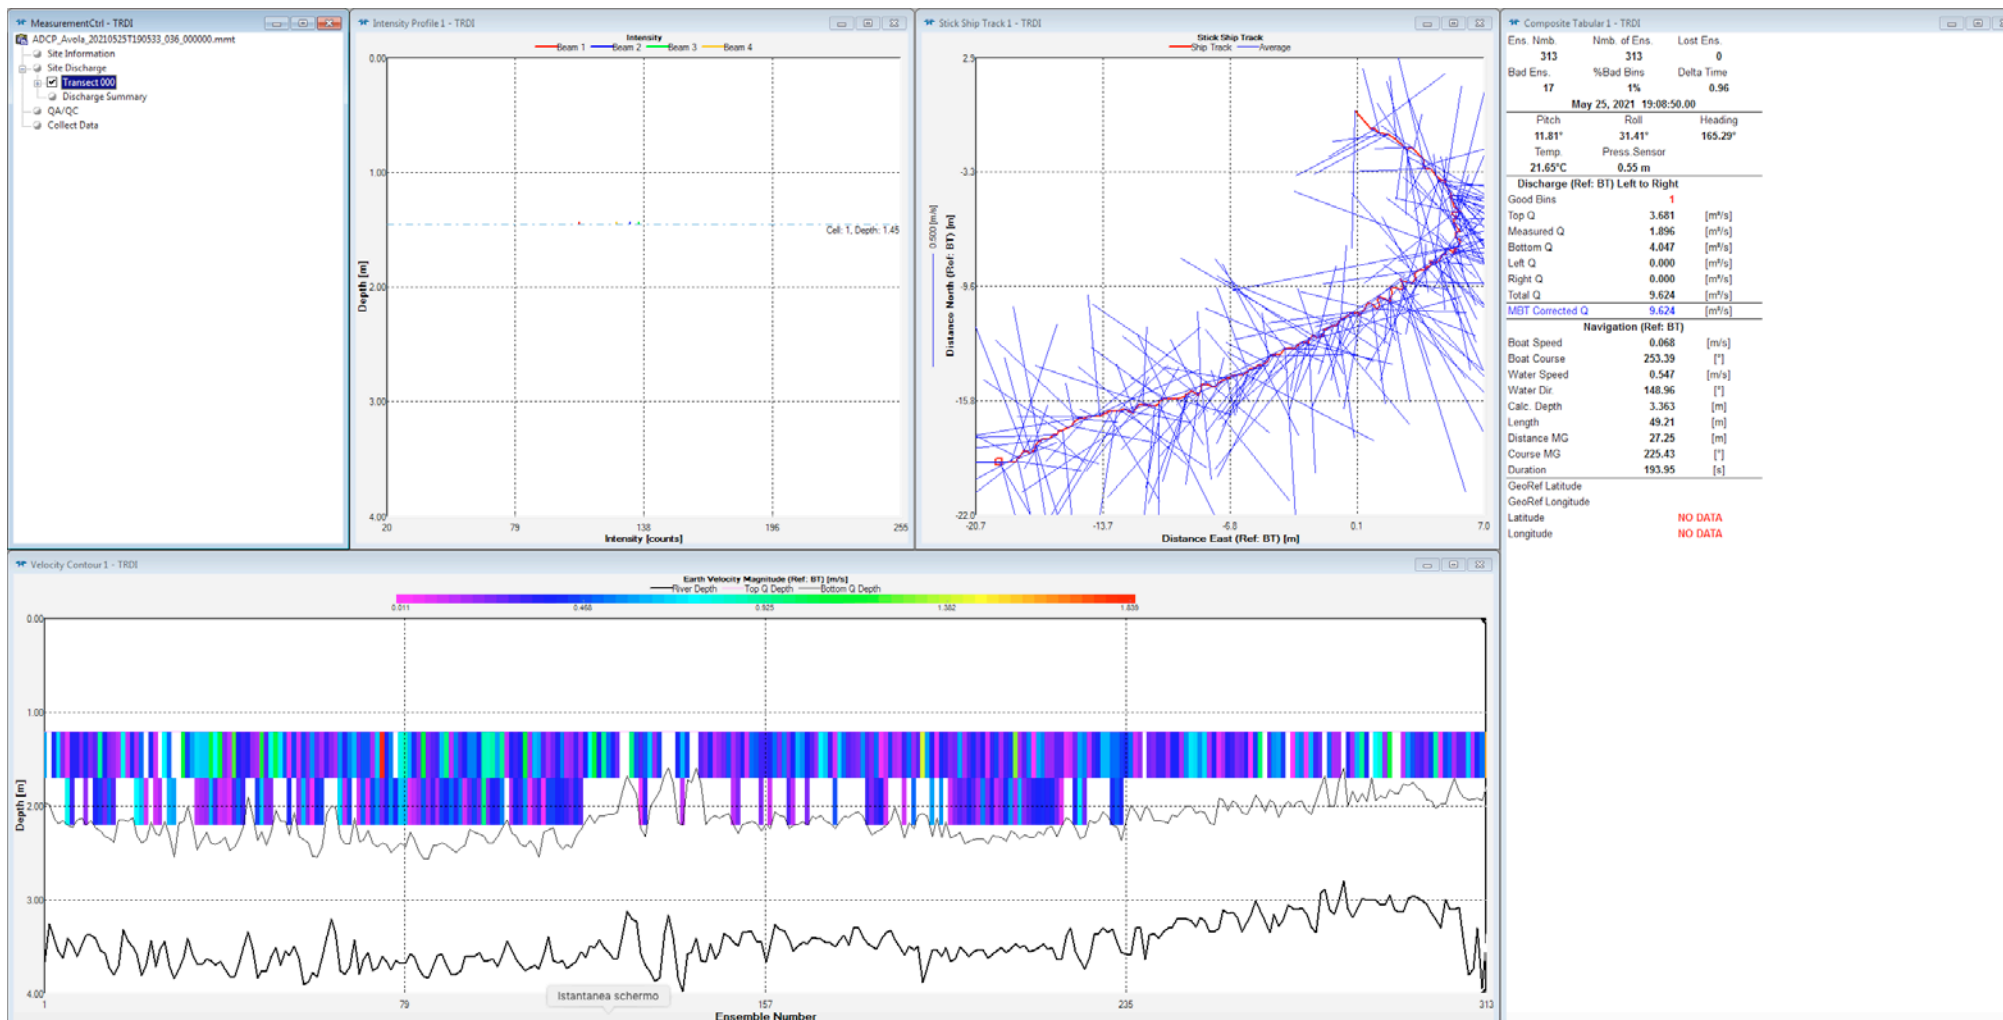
MeasurementCtrl - TRDI

ADCP_Avola_20210525T190533_036_000000.mmt
Site Information
Site Discharge
Transect 000
Discharge Summary
QA/QC
Collect Data

Intensity Profile 1 - TRDI

Intensity
Beam 1 Beam 2 Beam 3 Beam 4

0.00
1.00
2.00
3.00
4.00
Depth [m]
Cell: 1, Depth: 1.45
20 79 138 196 255
Intensity [counts]

Stick Ship Track 1 - TRDI

Stick Ship Track
Ship Track Average

2.5
-3.3
-9.6
-15.8
-22.0
0.500 [m/s]
Distance North (Ref: BT) [m]
-20.7 -13.7 -6.8 0.1 7.0
Distance East (Ref: BT) [m]

Composite Tabular 1 - TRDI

| Ens. Nmb. | Nmb. of Ens. | Lost Ens. |
|---|---|---|
| 313 | 313 | 0 |
| Bad Ens. | %Bad Bins | Delta Time |
| 17 | 1% | 0.96 |

May 25, 2021 19:08:50.00

| Pitch | Roll | Heading |
|---|---|---|
| 11.81° | 31.41° | 165.29° |
| Temp. | Press. Sensor | |
| 21.65°C | 0.55 m | |

Discharge (Ref: BT) Left to Right

| | | |
|---|---|---|
| Good Bins | 1 | |
| Top Q | 3.681 | [m³/s] |
| Measured Q | 1.896 | [m³/s] |
| Bottom Q | 4.047 | [m³/s] |
| Left Q | 0.000 | [m³/s] |
| Right Q | 0.000 | [m³/s] |
| Total Q | 9.624 | [m³/s] |
| MBT Corrected Q | 9.624 | [m³/s] |

Navigation (Ref: BT)

| | | |
|---|---|---|
| Boat Speed | 0.068 | [m/s] |
| Boat Course | 253.39 | [°] |
| Water Speed | 0.547 | [m/s] |
| Water Dir. | 148.96 | [°] |
| Calc. Depth | 3.363 | [m] |
| Length | 49.21 | [m] |
| Distance MG | 27.25 | [m] |
| Course MG | 225.43 | [°] |
| Duration | 193.95 | [s] |
| GeoRef Latitude | | |
| GeoRef Longitude | | |
| Latitude | NO DATA | |
| Longitude | NO DATA | |

Velocity Contour 1 - TRDI

Earth Velocity Magnitude (Ref: BT) [m/s]
River Depth Top Q Depth Bottom Q Depth
0.011 0.468 0.925 1.382 1.839

0.00
1.00
2.00
3.00
4.00
Depth [m]
1 79 157 235 313
Istantanea schermo
Ensemble Number